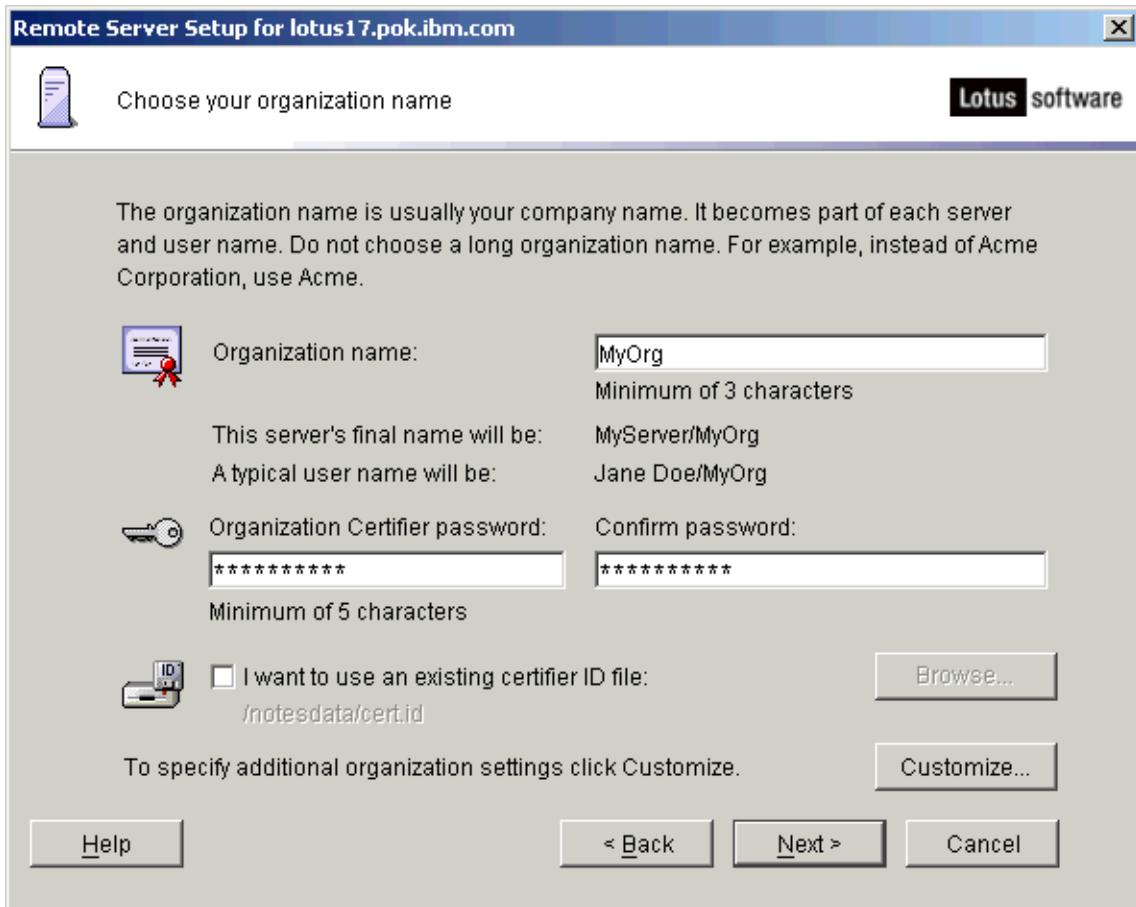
Remote Server Setup for lotus17.pok.ibm.com

Choose your organization name

Lotus software

The organization name is usually your company name. It becomes part of each server and user name. Do not choose a long organization name. For example, instead of Acme Corporation, use Acme.

Organization name: MyOrg

Minimum of 3 characters

This server's final name will be: MyServer/MyOrg

A typical user name will be: Jane Doe/MyOrg

Organization Certifier password: **********

Confirm password: **********

Minimum of 5 characters

I want to use an existing certifier ID file:

/notesdata/cert.id

Browse...

To specify additional organization settings click Customize.

Customize...

Help

< Back

Next >

Cancel